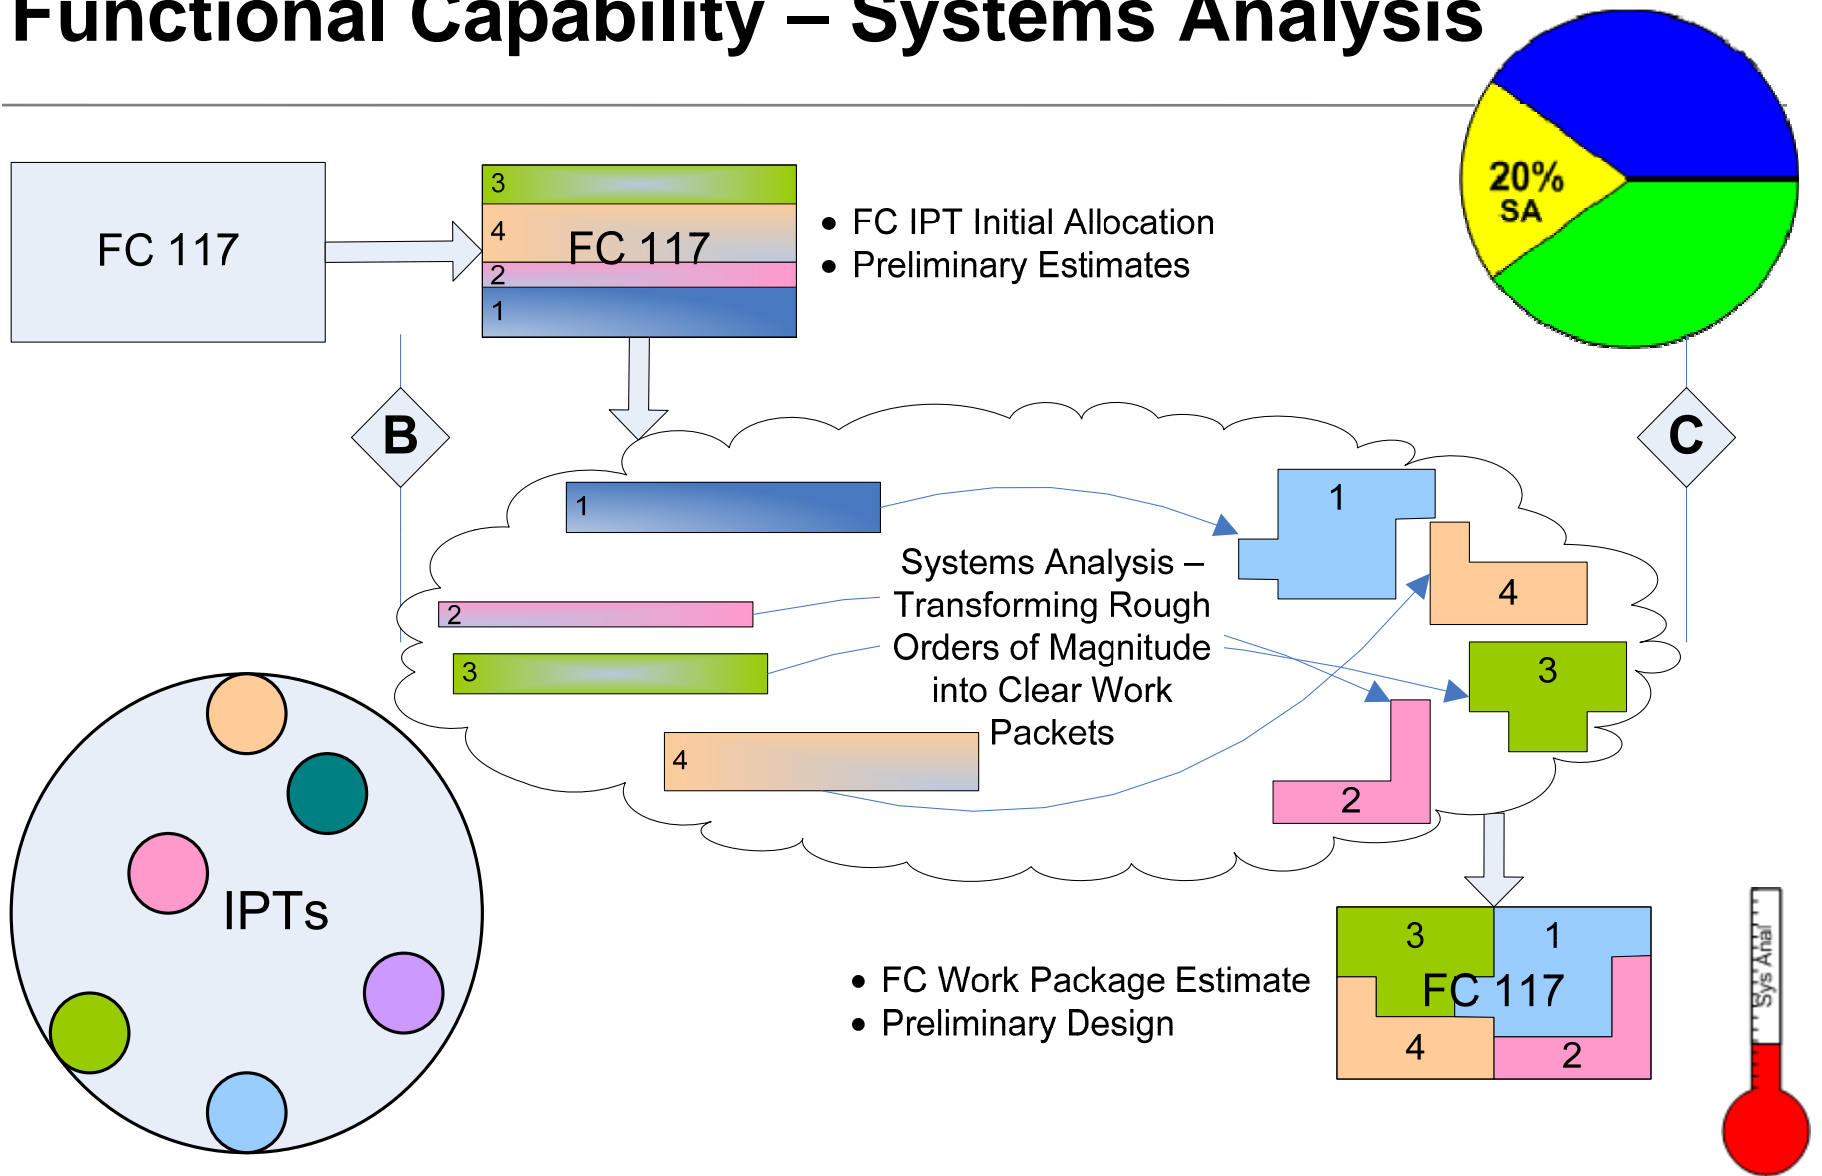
Functional Capability – Systems Analysis

20%
SA

FC 117

3
4
FC 117
2
1

• FC IPT Initial Allocation
• Preliminary Estimates

B

C

1

2

3

4

Systems Analysis – Transforming Rough Orders of Magnitude into Clear Work Packets

1

4

3

2

IPTs

• FC Work Package Estimate
• Preliminary Design

3
1
FC 117
4
2

Sys Anal